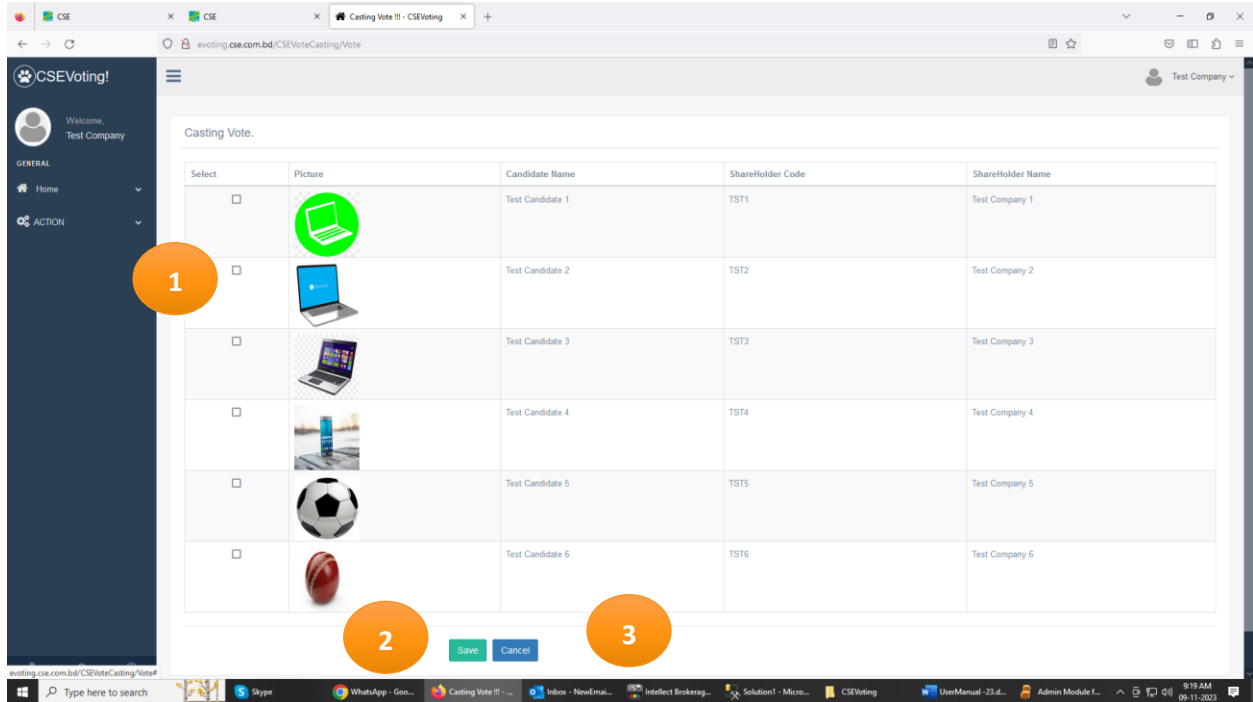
CSE × CSE × Casting Vote !!! - CSEVoting × +

evoting.cse.com.bd/CSEVoteCasting/Vote

CSEVoting!

Test Company

Welcome,
Test Company

GENERAL

Home

ACTION

Casting Vote.

| Select | Picture | Candidate Name | ShareHolder Code | ShareHolder Name |
|---|---|---|---|---|
| ☐ | | Test Candidate 1 | TST1 | Test Company 1 |
| ☐ | | Test Candidate 2 | TST2 | Test Company 2 |
| ☐ | | Test Candidate 3 | TST3 | Test Company 3 |
| ☐ | | Test Candidate 4 | TST4 | Test Company 4 |
| ☐ | | Test Candidate 5 | TST5 | Test Company 5 |
| ☐ | | Test Candidate 6 | TST6 | Test Company 6 |

1

2

3

Save Cancel

evoting.cse.com.bd/CSEVoteCasting/Vote#

Type here to search Skype WhatsApp - Goo... Casting Vote !!! - ... Inbox - NewEmai... Intellect Brokerag... Solution1 - Micro... CSEVoting UserManual -23.d... Admin Module f... 9:19 AM 09-11-2023